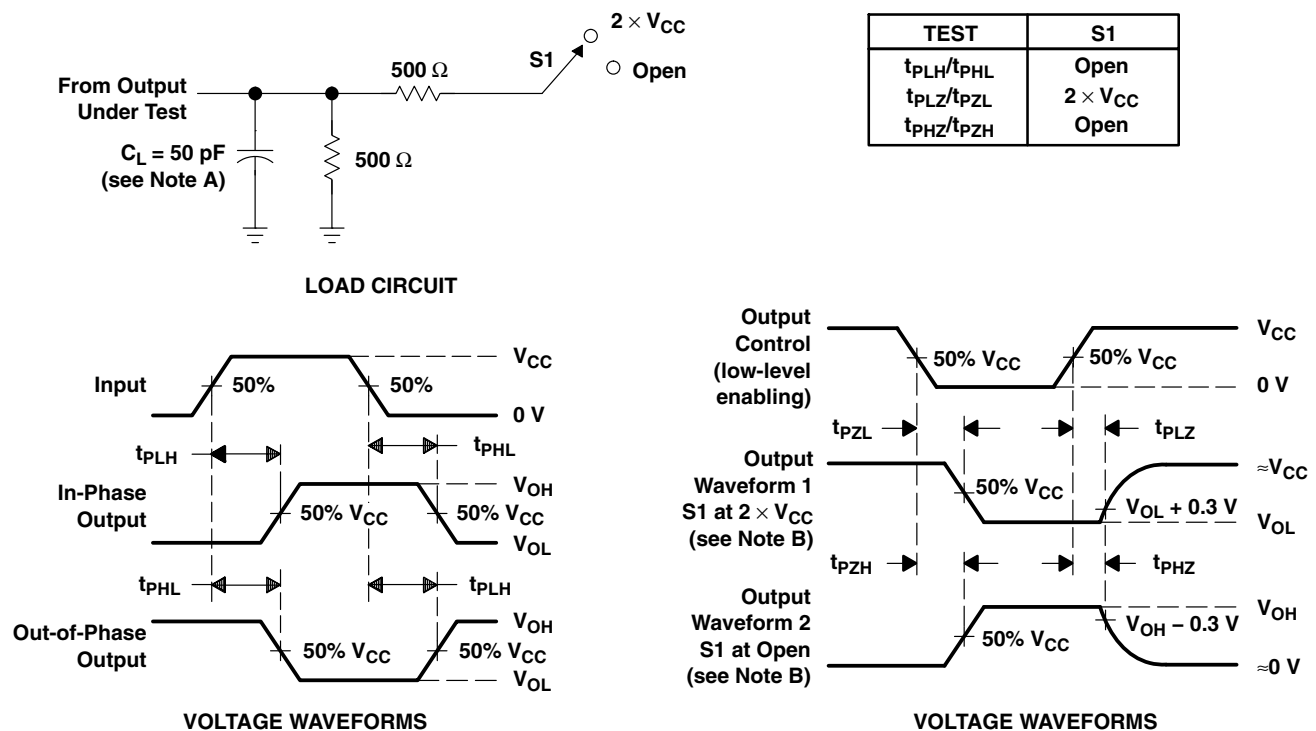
$2 \times V_{CC}$

S1

Open

500 Ω

From Output Under Test

$C_L$ = 50 pF (see Note A)

500 Ω

| TEST | S1 |
|---|---|
| $t_{PLH}/t_{PHL}$ | Open |
| $t_{PLZ}/t_{PZL}$ | $2 \times V_{CC}$ |
| $t_{PHZ}/t_{PZH}$ | Open |

LOAD CIRCUIT

Input

50%

50%

$V_{CC}$

0 V

$t_{PLH}$

$t_{PHL}$

In-Phase Output

50% $V_{CC}$

50% $V_{CC}$

$V_{OH}$

$V_{OL}$

$t_{PHL}$

$t_{PLH}$

Out-of-Phase Output

50% $V_{CC}$

50% $V_{CC}$

$V_{OH}$

$V_{OL}$

VOLTAGE WAVEFORMS

Output Control (low-level enabling)

50% $V_{CC}$

50% $V_{CC}$

$V_{CC}$

0 V

$t_{PZL}$

$t_{PLZ}$

Output Waveform 1 S1 at $2 \times V_{CC}$ (see Note B)

50% $V_{CC}$

$V_{OL}$ + 0.3 V

≈$V_{CC}$

$V_{OL}$

$t_{PZH}$

$t_{PHZ}$

Output Waveform 2 S1 at Open (see Note B)

50% $V_{CC}$

$V_{OH}$ − 0.3 V

$V_{OH}$

≈0 V

VOLTAGE WAVEFORMS